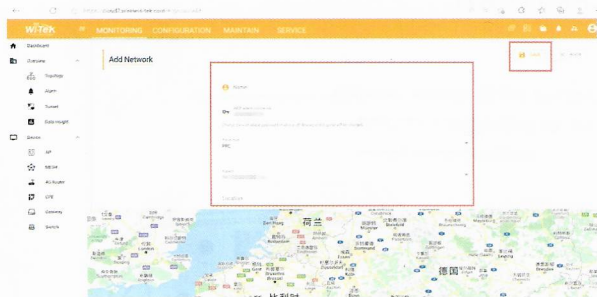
wi-tek

MONITORING CONFIGURATION MAINTAIN SERVICE

Dashboard

Overview

Topology

Alarm

Tunnel

Data Insight

Device

AP

MESH

AC Router

CPE

Gateway

Switch

Add Network

Home

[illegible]

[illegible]

PRC

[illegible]

荷兰

德国

比利时